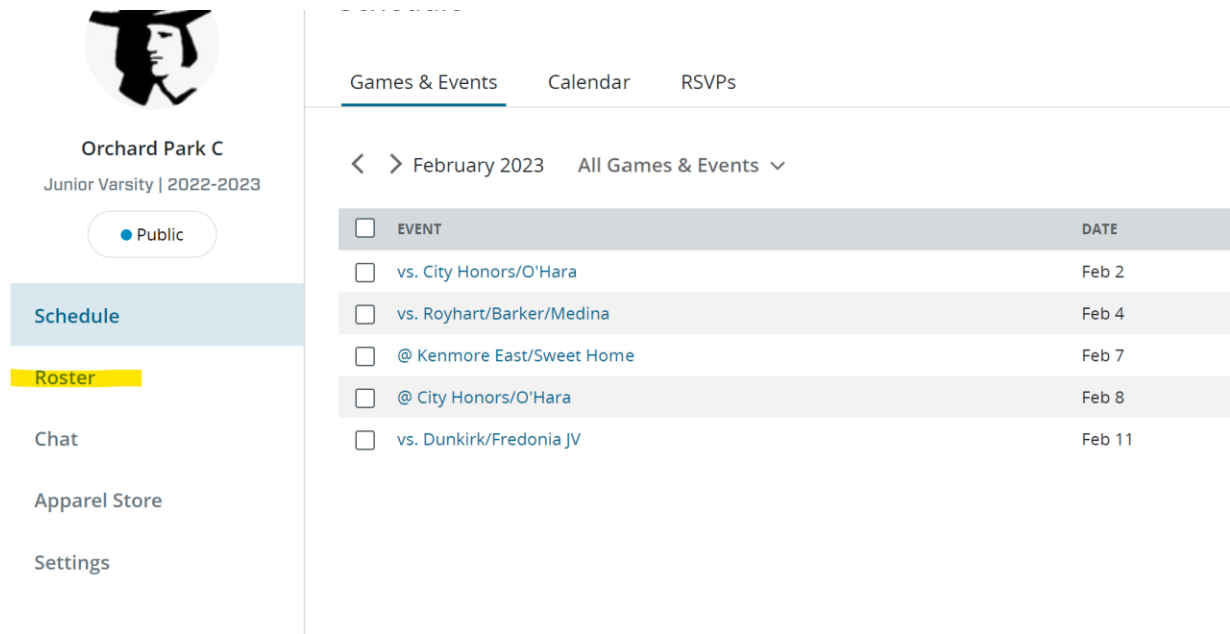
Orchard Park C
Junior Varsity | 2022-2023

Public

Schedule

Roster

Chat

Apparel Store

Settings

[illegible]

Games & Events Calendar RSVPs

February 2023 All Games & Events

| EVENT | DATE |
|---|---|
| vs. City Honors/O'Hara | Feb 2 |
| vs. Royhart/Barker/Medina | Feb 4 |
| @ Kenmore East/Sweet Home | Feb 7 |
| @ City Honors/O'Hara | Feb 8 |
| vs. Dunkirk/Fredonia JV | Feb 11 |